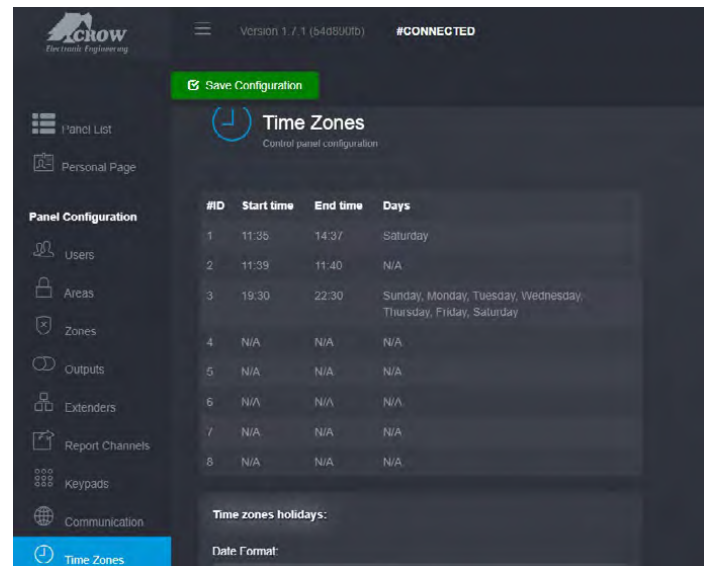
CROW
Electronic Engineering

Version 1.7.1 (54d890fb)

#CONNECTED

Save Configuration

Panel List

Personal Page

Panel Configuration

Users

Areas

Zones

Outputs

Extenders

Report Channels

Keypads

Communication

Time Zones

Time Zones
Control panel configuration

| #ID | Start time | End time | Days |
|---|---|---|---|
| 1 | 11:35 | 14:37 | Saturday |
| 2 | 11:39 | 11:40 | N/A |
| 3 | 19:30 | 22:30 | Sunday, Monday, Tuesday, Wednesday, Thursday, Friday, Saturday |
| 4 | N/A | N/A | N/A |
| 5 | N/A | N/A | N/A |
| 6 | N/A | N/A | N/A |
| 7 | N/A | N/A | N/A |
| 8 | N/A | N/A | N/A |

Time zones holidays:

Date Format: